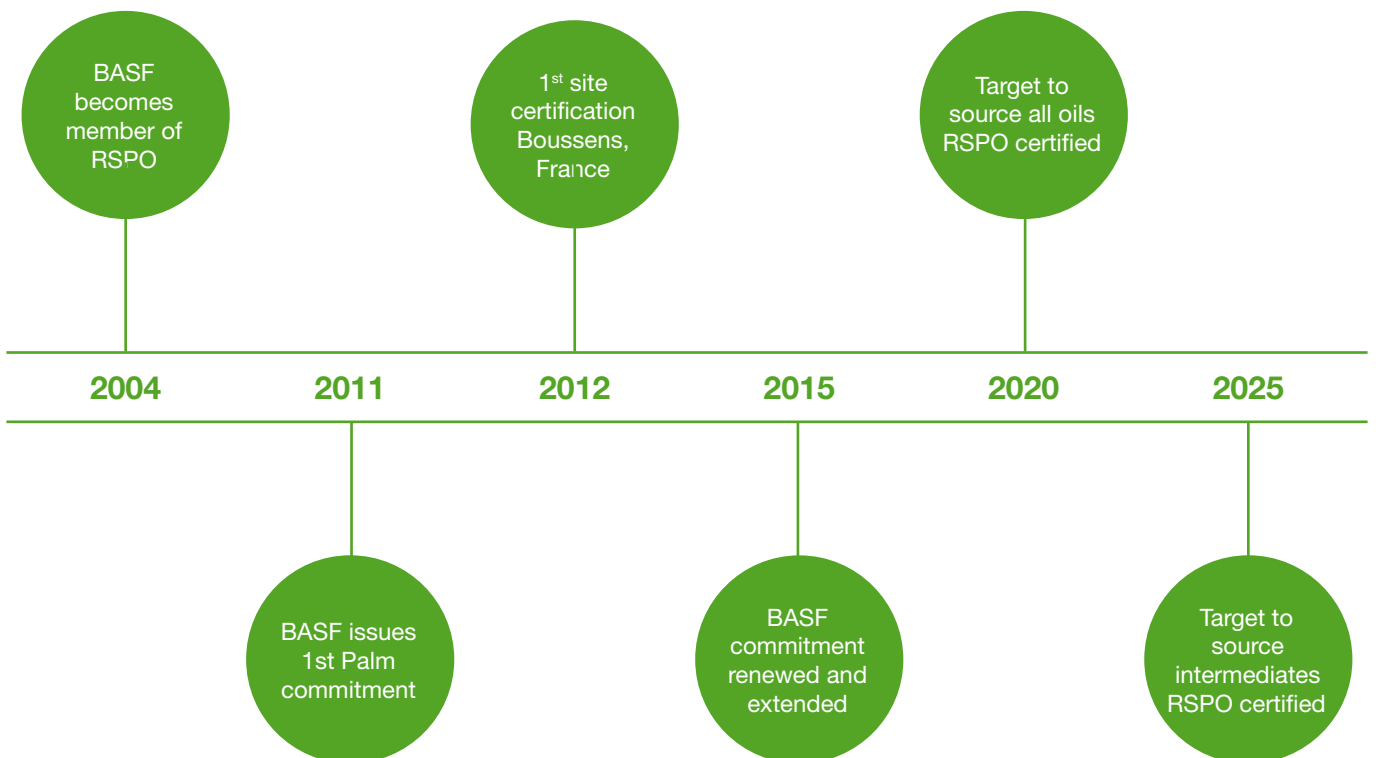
BASF becomes member of RSPO

1$^{st}$ site certification Boussens, France

Target to source all oils RSPO certified

2004 2011 2012 2015 2020 2025

BASF issues 1st Palm commitment

BASF commitment renewed and extended

Target to source intermediates RSPO certified